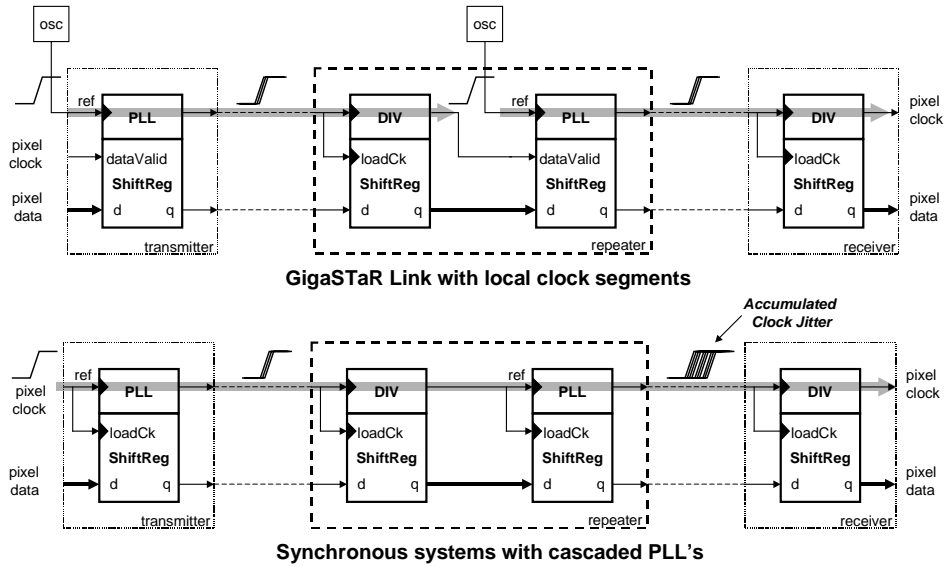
osc

osc

ref

PLL

DIV

ref

PLL

DIV

pixel clock

pixel clock

dataValid

loadCk

dataValid

loadCk

ShiftReg

ShiftReg

ShiftReg

ShiftReg

pixel data

d q

d q

d q

d q

pixel data

transmitter

repeater

receiver

GigaSTaR Link with local clock segments

Accumulated Clock Jitter

pixel clock

ref

PLL

DIV

ref

PLL

DIV

pixel clock

loadCk

loadCk

loadCk

loadCk

ShiftReg

ShiftReg

ShiftReg

ShiftReg

pixel data

d q

d q

d q

d q

pixel data

transmitter

repeater

receiver

Synchronous systems with cascaded PLL's